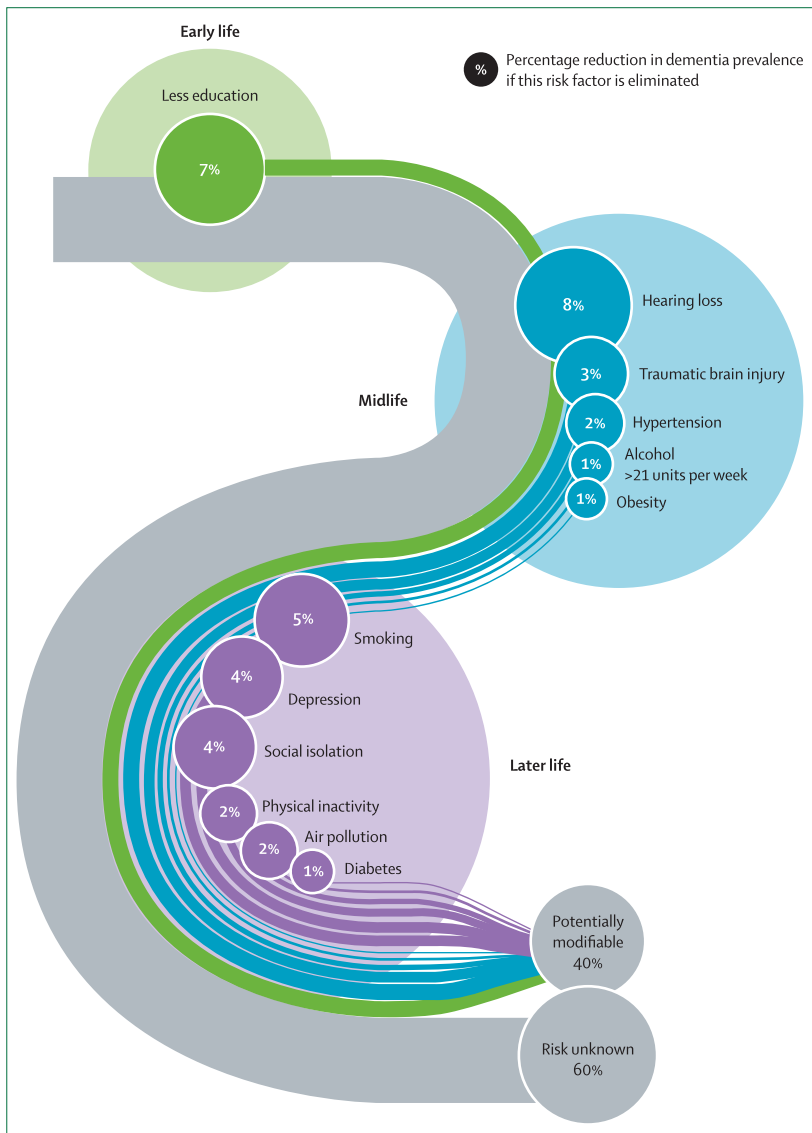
Early life

% Percentage reduction in dementia prevalence if this risk factor is eliminated

Less education
7%

8% Hearing loss
3% Traumatic brain injury
2% Hypertension
1% Alcohol >21 units per week
1% Obesity

Midlife

5% Smoking
4% Depression
4% Social isolation
2% Physical inactivity
2% Air pollution
1% Diabetes

Later life

Potentially modifiable 40%

Risk unknown 60%